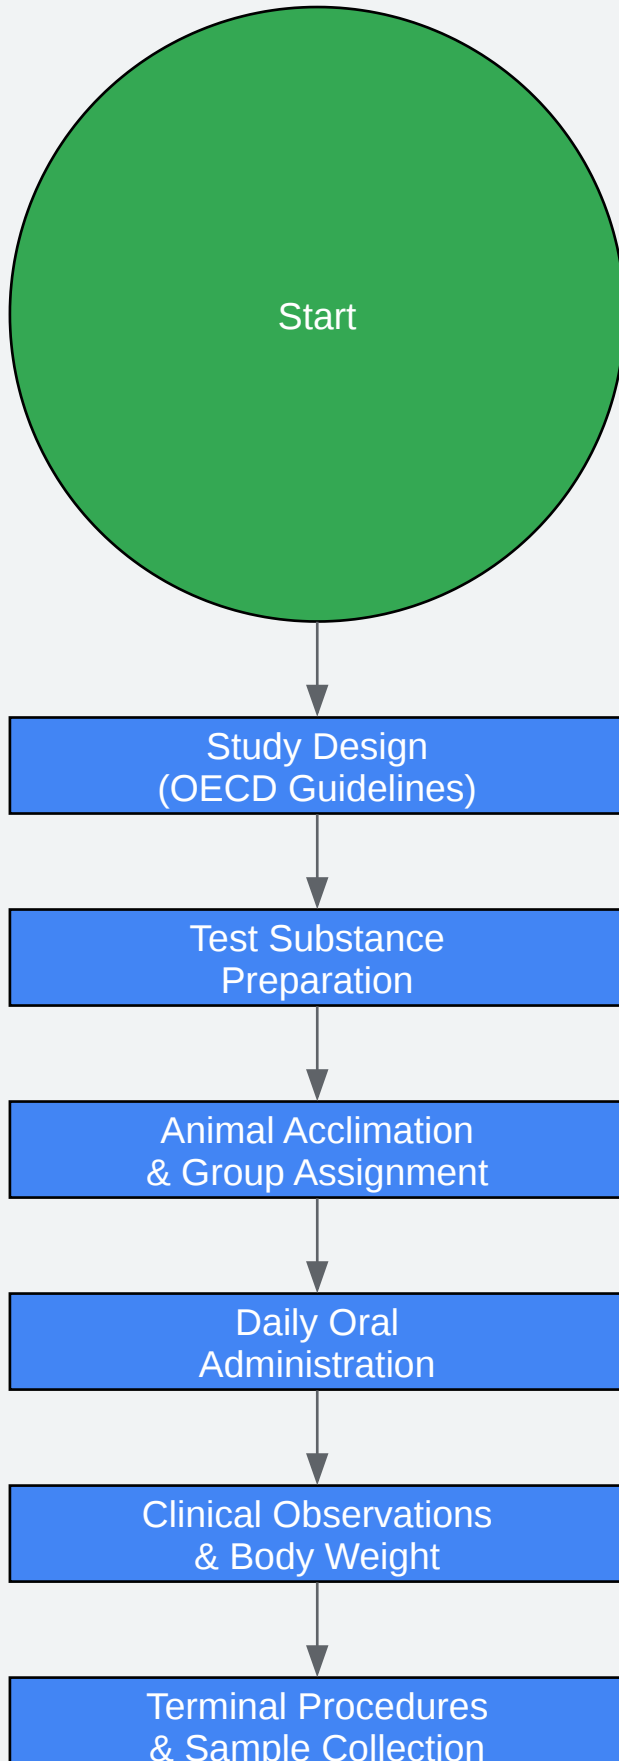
Start

Study Design
(OECD Guidelines)

Test Substance
Preparation

Animal Acclimation
& Group Assignment

Daily Oral
Administration

Clinical Observations
& Body Weight

Terminal Procedures
& Sample Collection